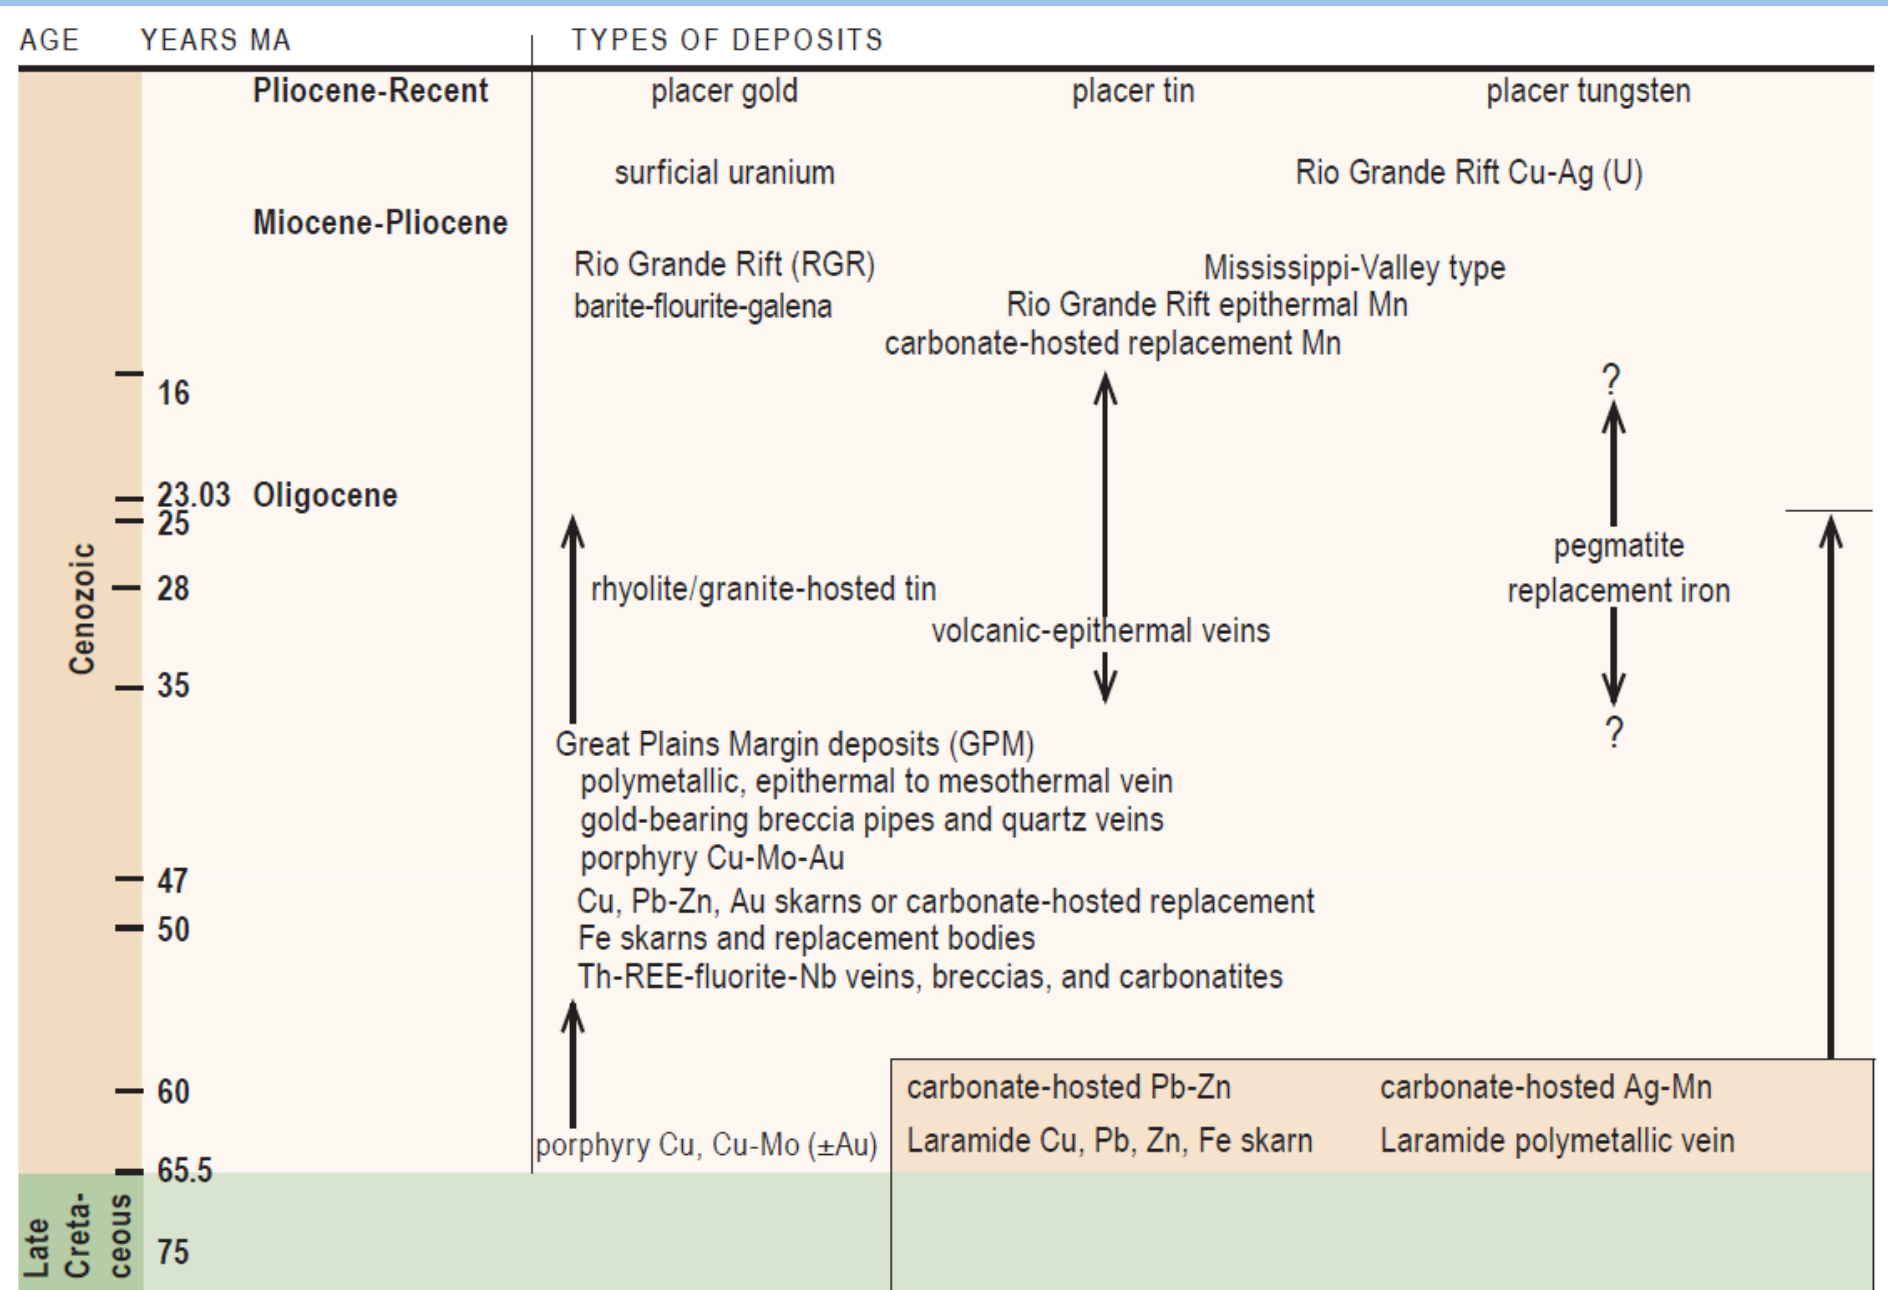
AGE YEARS MA | TYPES OF DEPOSITS

Pliocene-Recent
placer gold
placer tin
placer tungsten

surficial uranium
Rio Grande Rift Cu-Ag (U)

Miocene-Pliocene

Rio Grande Rift (RGR) barite-flourite-galena
Mississippi-Valley type
Rio Grande Rift epithermal Mn
carbonate-hosted replacement Mn

16
?

23.03 Oligocene
25

Cenozoic

28
rhyolite/granite-hosted tin
pegmatite
replacement iron
volcanic-epithermal veins

35
?

Great Plains Margin deposits (GPM)
polymetallic, epithermal to mesothermal vein
gold-bearing breccia pipes and quartz veins
porphyry Cu-Mo-Au

47
Cu, Pb-Zn, Au skarns or carbonate-hosted replacement
50
Fe skarns and replacement bodies
Th-REE-fluorite-Nb veins, breccias, and carbonatites

60
carbonate-hosted Pb-Zn
carbonate-hosted Ag-Mn
porphyry Cu, Cu-Mo (±Au)
Laramide Cu, Pb, Zn, Fe skarn
Laramide polymetallic vein

65.5

Late Creta-ceous
75